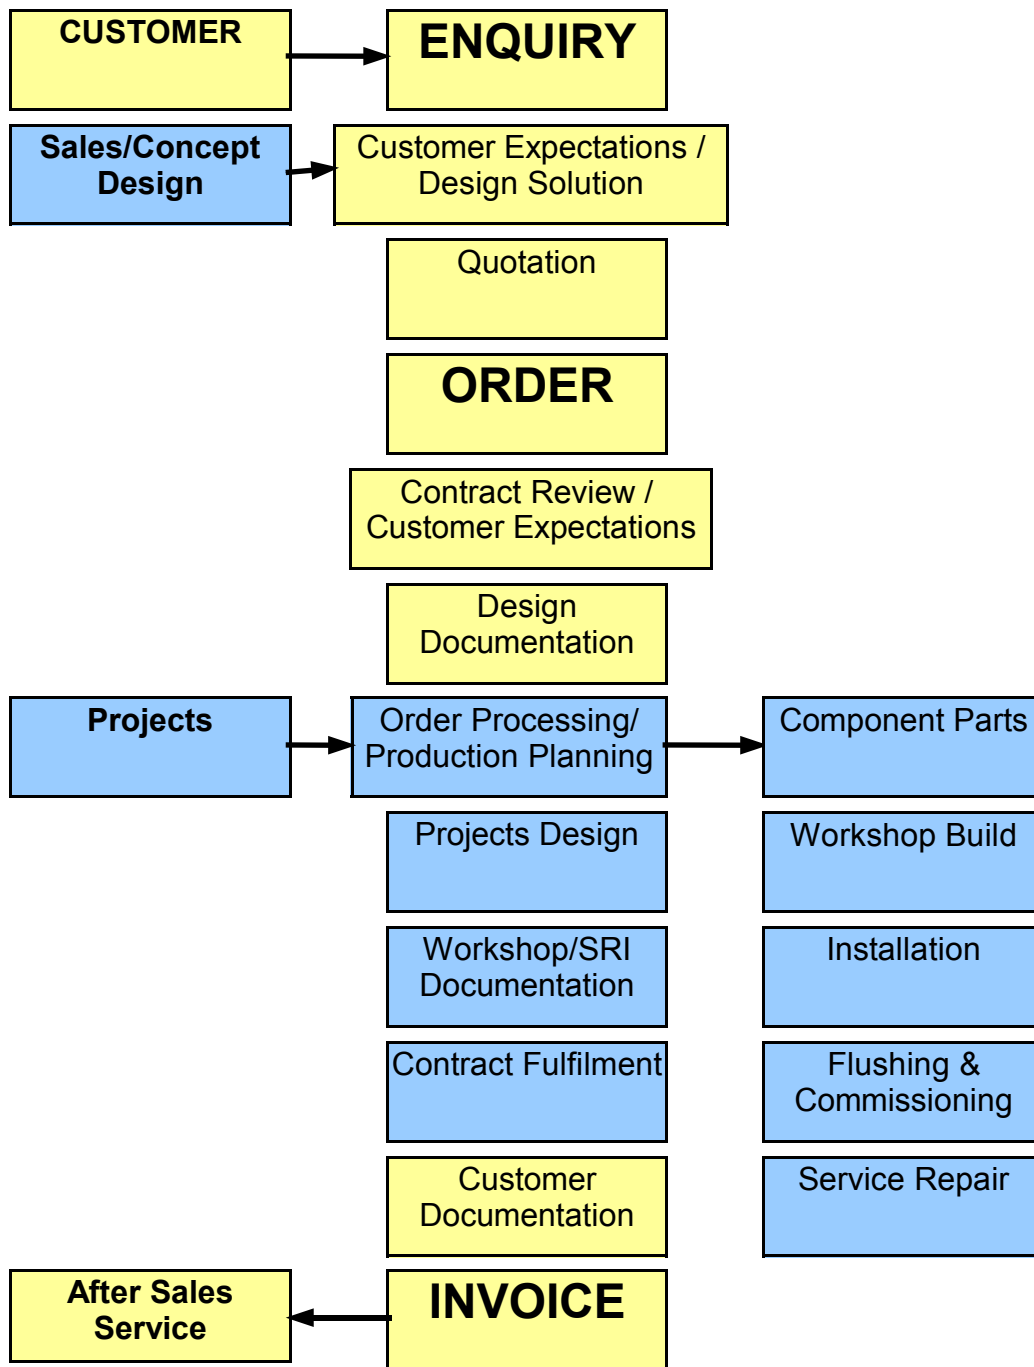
CUSTOMER

ENQUIRY

Sales/Concept Design

Customer Expectations / Design Solution

Quotation

ORDER

Contract Review / Customer Expectations

Design Documentation

Projects

Order Processing/ Production Planning

Component Parts

Projects Design

Workshop Build

Workshop/SRI Documentation

Installation

Contract Fulfilment

Flushing & Commissioning

Customer Documentation

Service Repair

After Sales Service

INVOICE